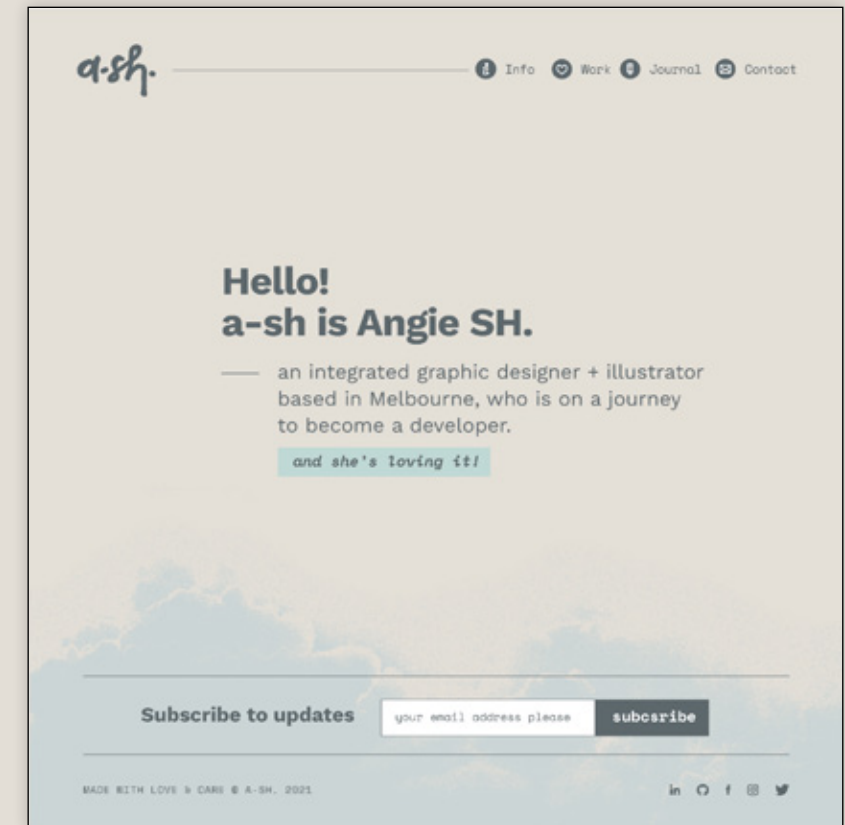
a-sh.

Info Work Journal Contact

Hello!
a-sh is Angie SH.

an integrated graphic designer + illustrator based in Melbourne, who is on a journey to become a developer.

and she's loving it!

Subscribe to updates

your email address please

subscribe

MADE WITH LOVE & CARE © A-SH. 2021

in